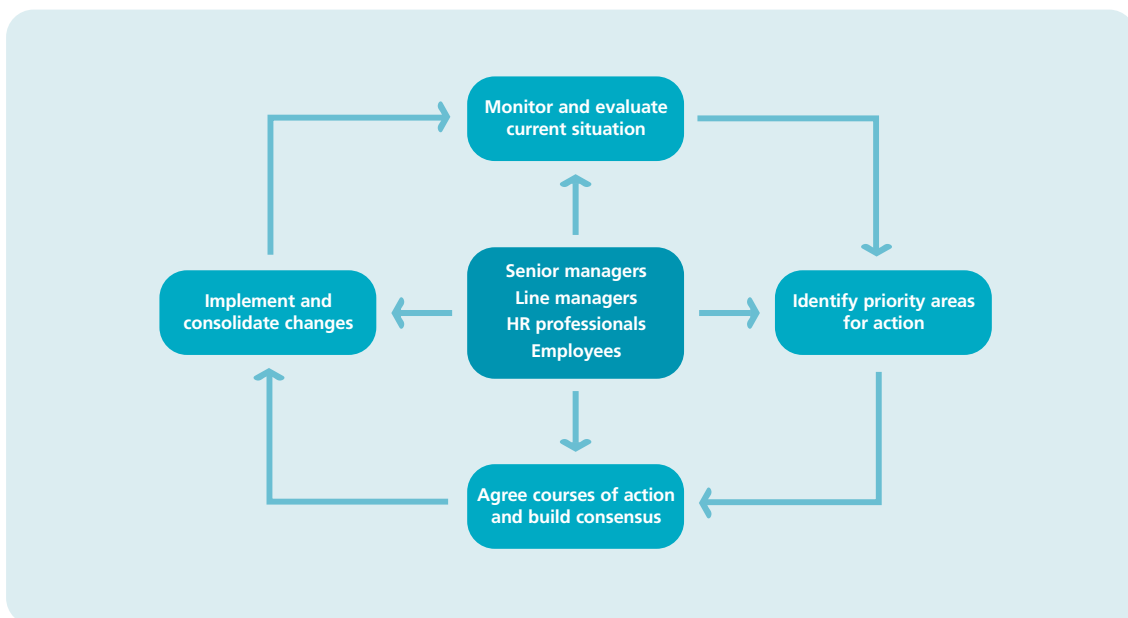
Monitor and evaluate current situation

Implement and consolidate changes

Senior managers
Line managers
HR professionals
Employees

Identify priority areas for action

Agree courses of action and build consensus